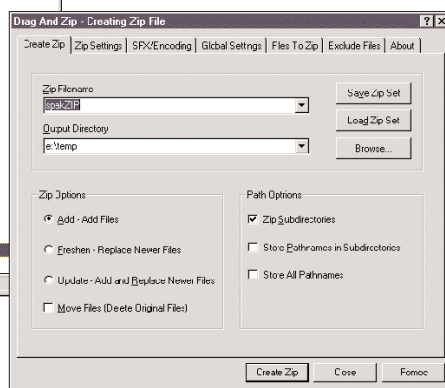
Drag And Zip - Creating Zip File

Create Zip | Zip Settings | SFX/Encoding | Glcbal Settngs | Files To Zip | Exclude Files | About

Zip Filenarne
spakZIP

Save Zip Set

Output Directory
e:\temp

Load Zip Set

Browse...

Zip Options
Add - Add Files
Freshen - Replace Newer Files
Update - Add and Replace Newer Files
Move Files (Deete Original Files)

Path Options
Zip Subdirectories
Store Pathnames in Subdirectories
Store All Pathnames

Create Zip | Cose | Fomoc